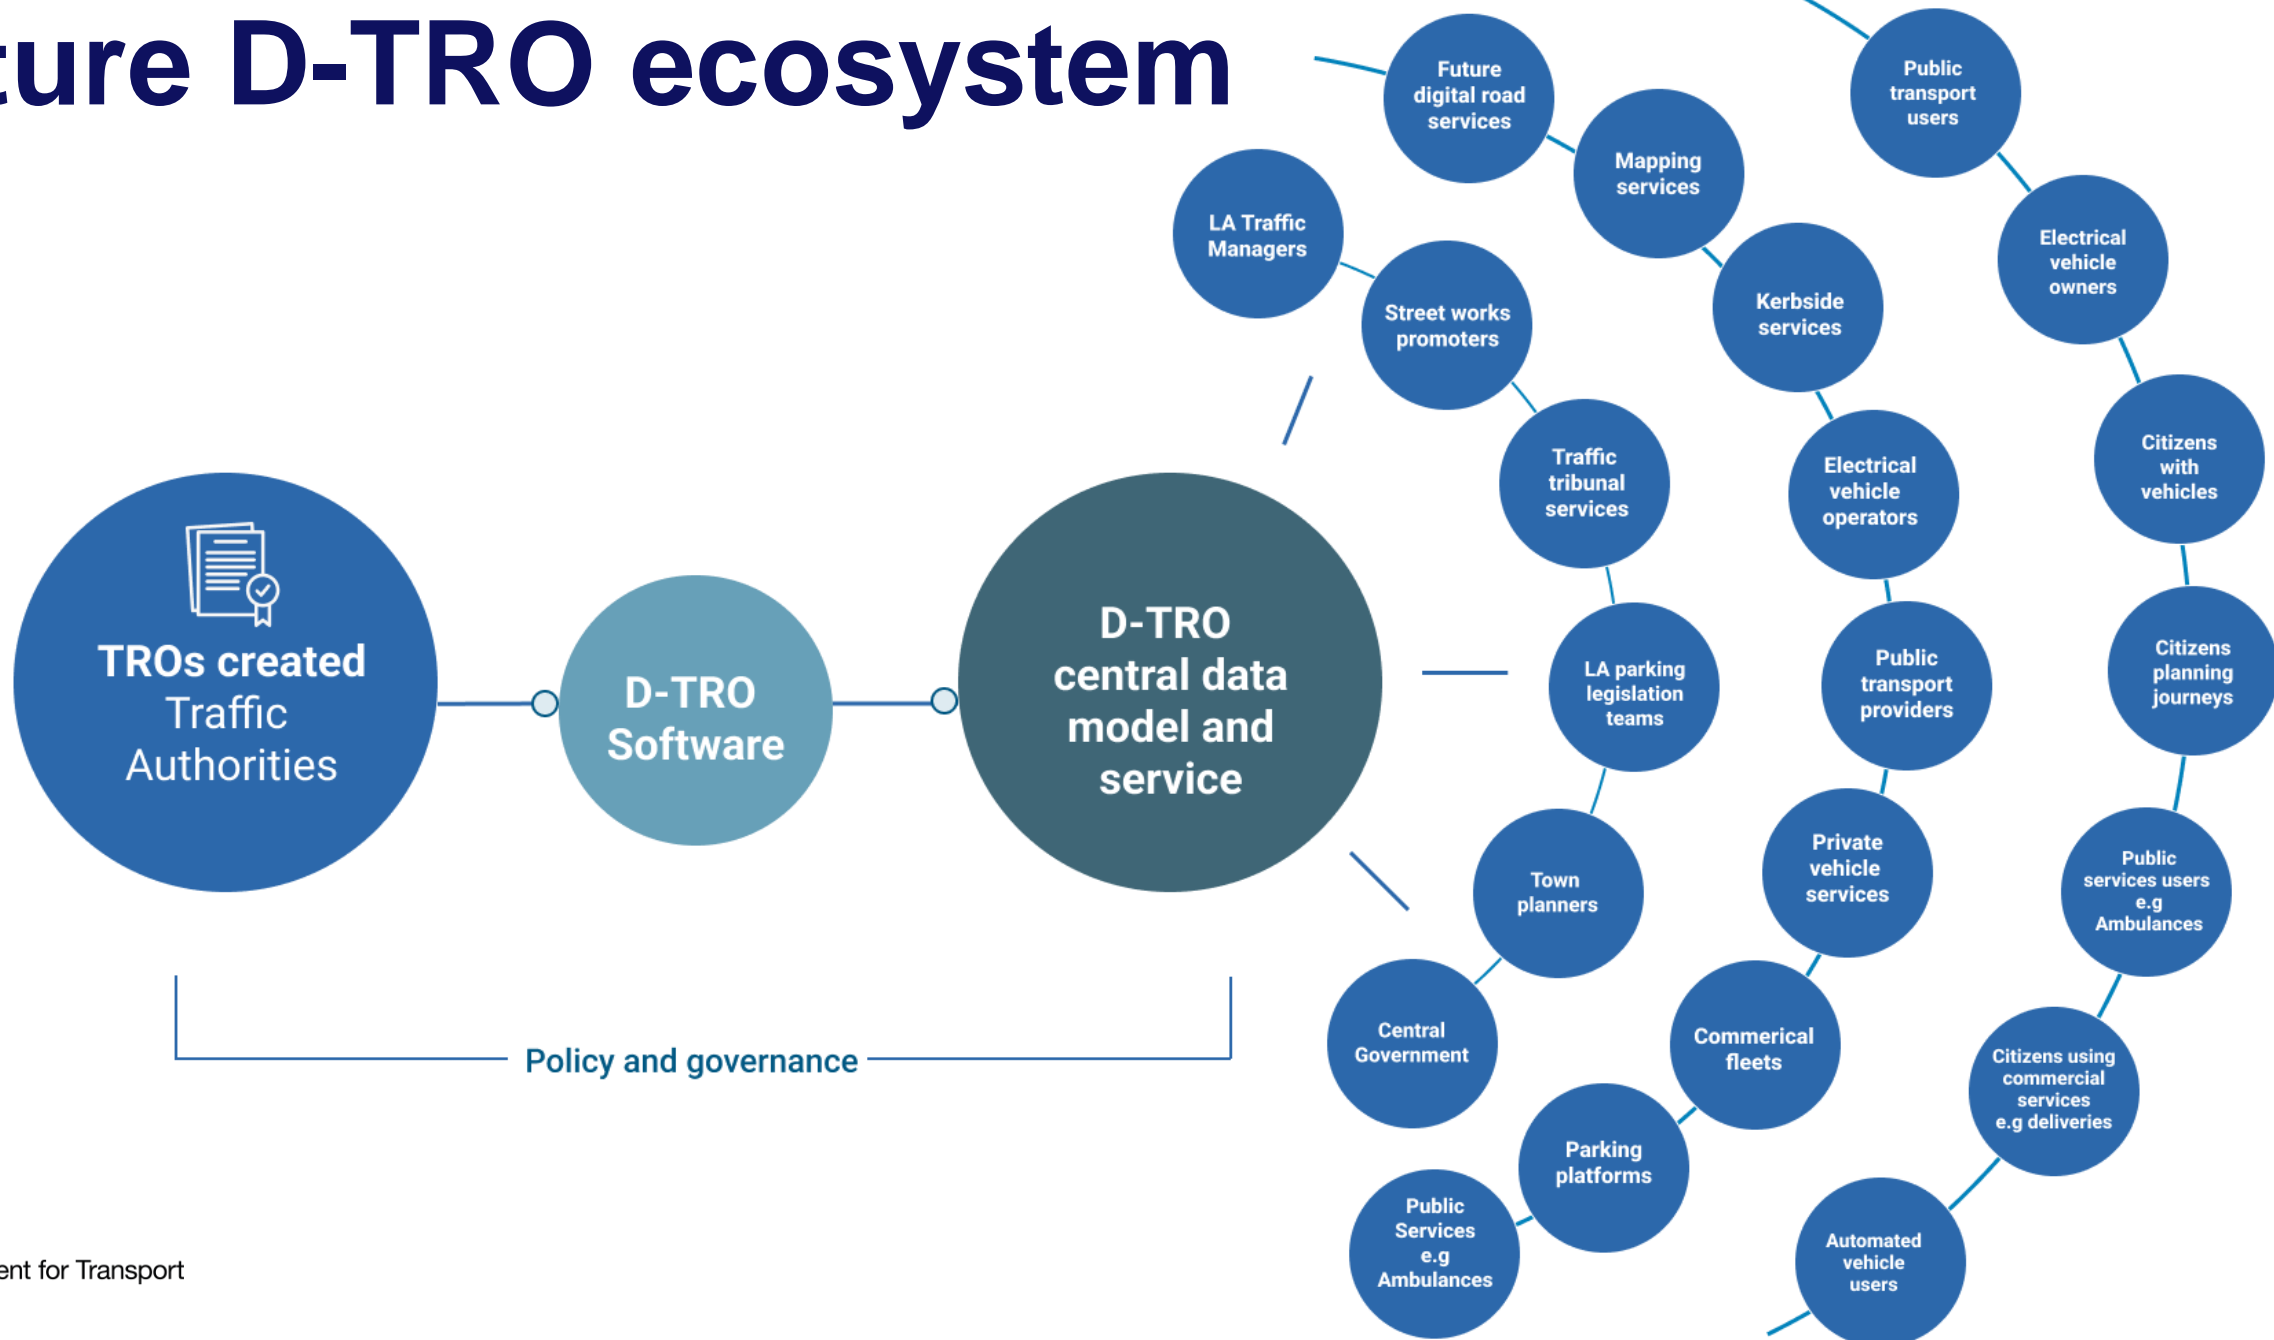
ture D-TRO ecosystem

TROs created
Traffic
Authorities

D-TRO
Software

D-TRO
central data
model and
service

Policy and governance

LA Traffic Managers

Future digital road services

Mapping services

Public transport users

Street works promoters

Kerbside services

Electrical vehicle owners

Traffic tribunal services

Electrical vehicle operators

Citizens with vehicles

LA parking legislation teams

Public transport providers

Citizens planning journeys

Town planners

Private vehicle services

Public services users e.g Ambulances

Central Government

Commerical fleets

Citizens using commercial services e.g deliveries

Parking platforms

Public Services e.g Ambulances

Automated vehicle users

ent for Transport